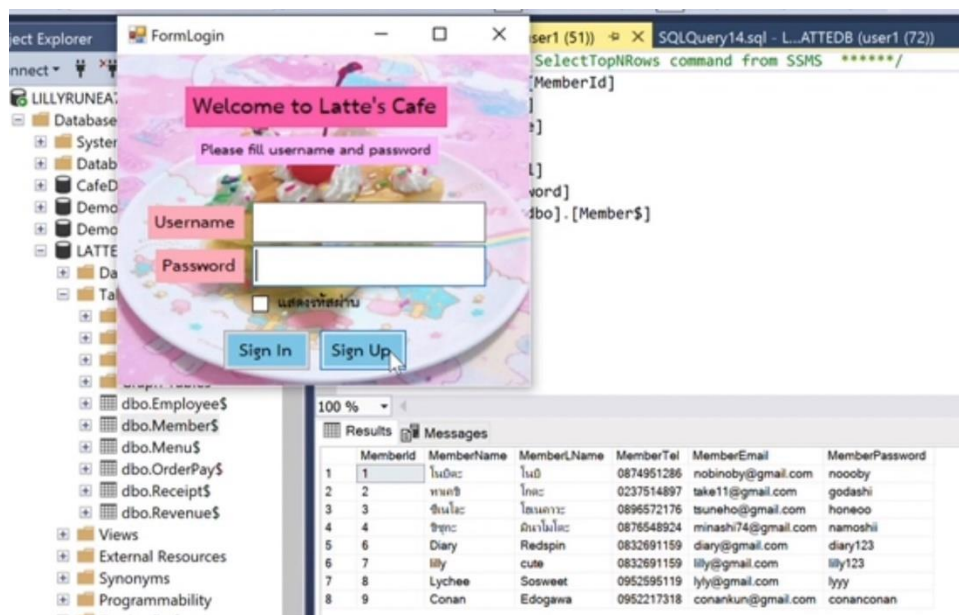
ect Explorer
nnect
LILLYRUNEA
Database
Syster
Datab
CafeD
Demo
Demo
LATTE
Da
Ta
dbo.Employee$
dbo.Member$
dbo.Menu$
dbo.OrderPay$
dbo.Receipt$
dbo.Revenue$
Views
External Resources
Synonyms
Programmability

FormLogin

Welcome to Latte's Cafe

Please fill username and password

Username

Password

แสดงรหัสผ่าน

Sign In

Sign Up

ser1 (51)) X SQLQuery14.sql - L...ATTEDB (user1 (72))

SelectTopNRows command from SSMS ******/
[MemberId]
]
e]
]
word]
dbo].[Member$]

100 %

Results Messages

| | MemberId | MemberName | MemberLName | MemberTel | MemberEmail | MemberPassword |
|---|---|---|---|---|---|---|
| 1 | 1 | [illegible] | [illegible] | 0874951286 | nobinoby@gmail.com | noooby |
| 2 | 2 | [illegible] | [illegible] | 0237514897 | take11@gmail.com | godashi |
| 3 | 3 | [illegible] | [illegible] | 0896572176 | tsuneho@gmail.com | honeoo |
| 4 | 4 | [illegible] | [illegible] | 0876548924 | minashi74@gmail.com | namoshii |
| 5 | 6 | Diary | Redspin | 0832691159 | diary@gmail.com | diary123 |
| 6 | 7 | lilly | cute | 0832691159 | lilly@gmail.com | lilly123 |
| 7 | 8 | Lychee | Sosweet | 0952595119 | lyly@gmail.com | lyyy |
| 8 | 9 | Conan | Edogawa | 0952217318 | conankun@gmail.com | conanconan |